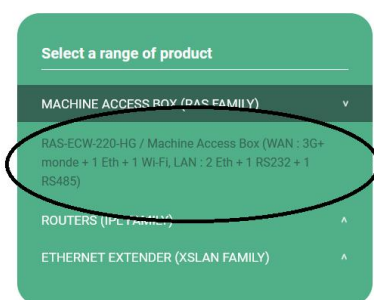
Select a range of product

MACHINE ACCESS BOX (RAS FAMILY) v

RAS-ECW-220-HG / Machine Access Box (WAN : 3G+ monde + 1 Eth + 1 Wi-Fi, LAN : 2 Eth + 1 RS232 + 1 RS485)

ROUTERS (IPL FAMILY) ^

ETHERNET EXTENDER (XSLAN FAMILY) ^